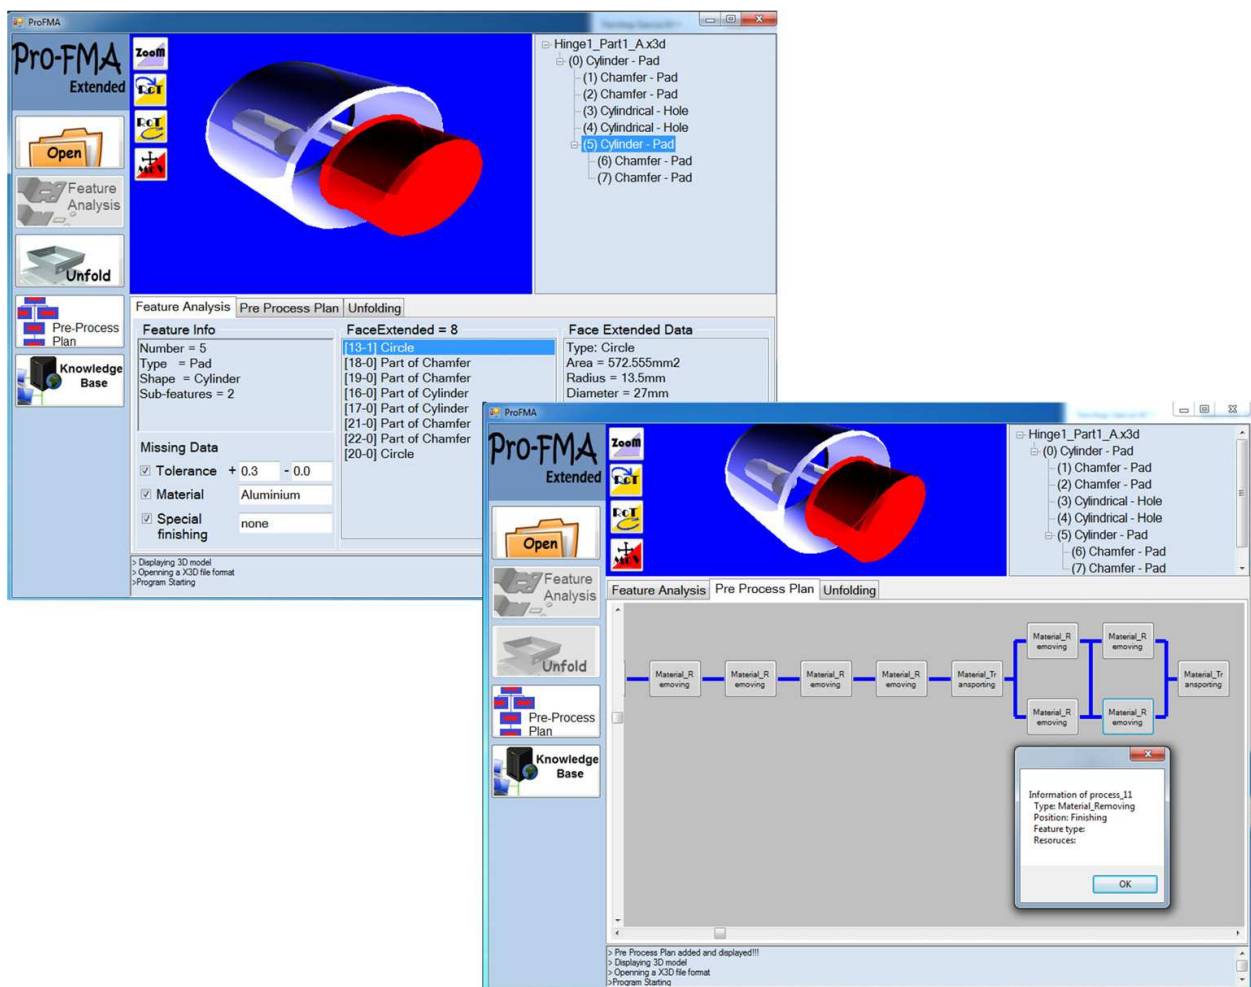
ProFMA

Pro-FMA Extended

Zoom
ROT
ROT
MOV

Open

Feature Analysis

Unfold

Pre-Process Plan

Knowledge Base

Hinge1_Part1_A.x3d
(0) Cylinder - Pad
(1) Chamfer - Pad
(2) Chamfer - Pad
(3) Cylindrical - Hole
(4) Cylindrical - Hole
(5) Cylinder - Pad
(6) Chamfer - Pad
(7) Chamfer - Pad

Feature Analysis | Pre Process Plan | Unfolding

Feature Info
Number = 5
Type = Pad
Shape = Cylinder
Sub-features = 2

FaceExtended = 8
[13-1] Circle
[18-0] Part of Chamfer
[19-0] Part of Chamfer
[16-0] Part of Cylinder
[17-0] Part of Cylinder
[21-0] Part of Chamfer
[22-0] Part of Chamfer
[20-0] Circle

Face Extended Data
Type: Circle
Area = 572.555mm2
Radius = 13.5mm
Diameter = 27mm

Missing Data
Tolerance + 0.3 - 0.0
Material Aluminium
Special finishing none

> Displaying 3D model
> Openning a X3D file format
>Program Starting

ProFMA

Pro-FMA Extended

Zoom
ROT
ROT
MOV

Open

Feature Analysis

Unfold

Pre-Process Plan

Knowledge Base

Hinge1_Part1_A.x3d
(0) Cylinder - Pad
(1) Chamfer - Pad
(2) Chamfer - Pad
(3) Cylindrical - Hole
(4) Cylindrical - Hole
(5) Cylinder - Pad
(6) Chamfer - Pad
(7) Chamfer - Pad

Feature Analysis | Pre Process Plan | Unfolding

Material_Removing
Material_Removing
Material_Removing
Material_Removing
Material_Transporting
Material_Removing
Material_Removing
Material_Removing
Material_Removing
Material_Transporting

Information of process_11
Type: Material_Removing
Position: Finishing
Feature type:
Resoruces:

OK

> Pre Process Plan added and displayed!!!
> Displaying 3D model
> Openning a X3D file format
>Program Starting